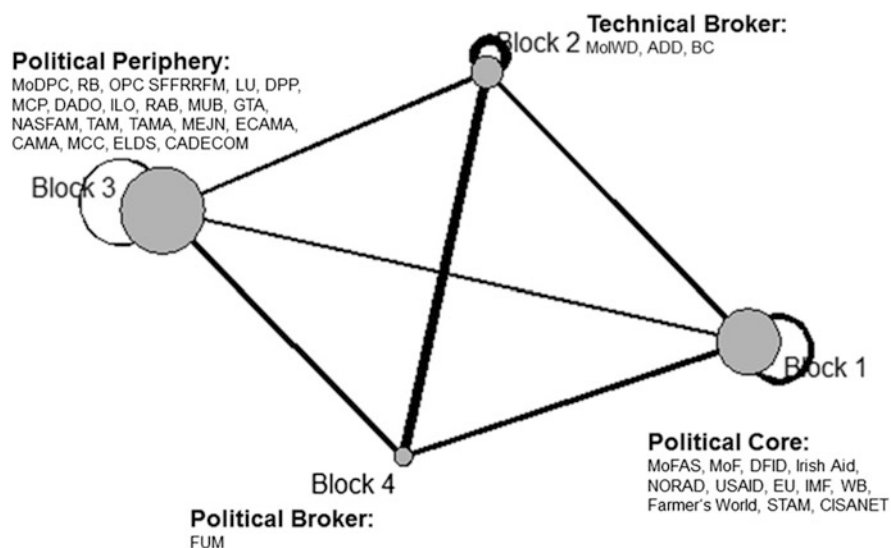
Technical Broker:
MoIWD, ADD, BC

Block 2

Political Periphery:
MoDPC, RB, OPC SFFRRFM, LU, DPP, MCP, DADO, ILO, RAB, MUB, GTA, NASFAM, TAM, TAMA, MEJN, ECAMA, CAMA, MCC, ELDS, CADECOM

Block 3

Block 1

Political Core:
MoFAS, MoF, DFID, Irish Aid, NORAD, USAID, EU, IMF, WB, Farmer's World, STAM, CISANET

Block 4

Political Broker:
FUM